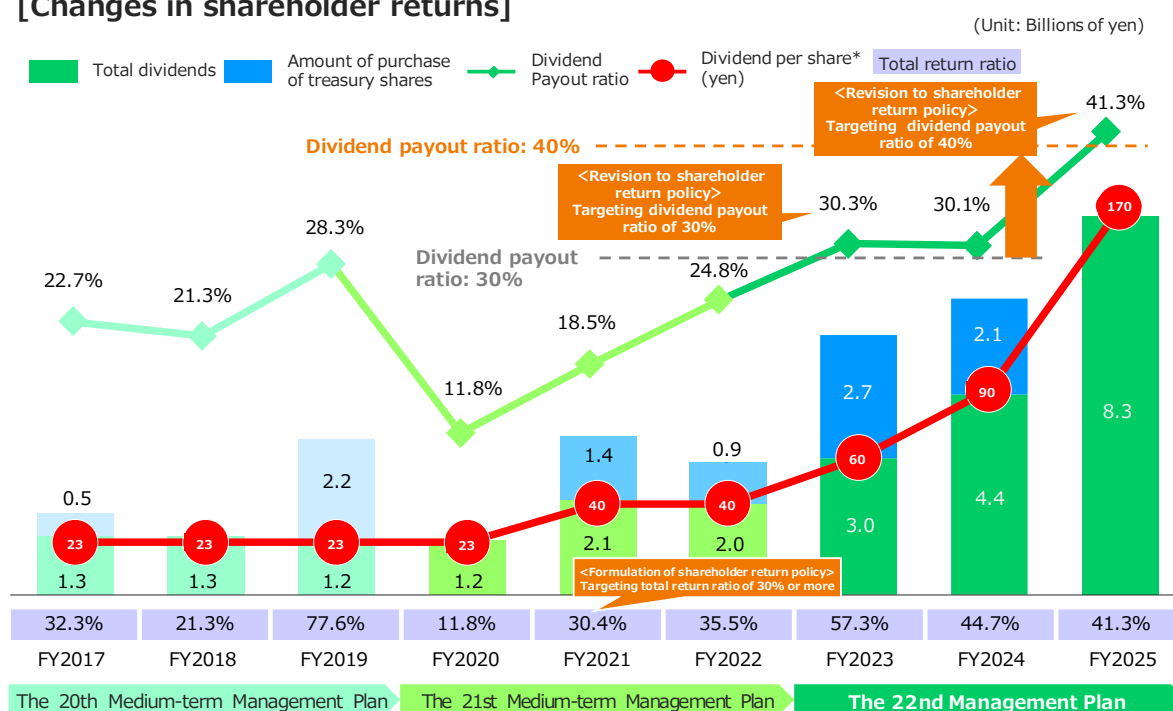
[Changes in shareholder returns]

(Unit: Billions of yen)

Total dividends

Amount of purchase of treasury shares

Dividend Payout ratio

Dividend per share* (yen)

Total return ratio

<Revision to shareholder return policy> Targeting dividend payout ratio of 40%

41.3%

Dividend payout ratio: 40%

<Revision to shareholder return policy> Targeting dividend payout ratio of 30%

30.3%

30.1%

170

28.3%

Dividend payout ratio: 30%

22.7%

21.3%

24.8%

18.5%

2.1

11.8%

2.7

90

8.3

1.4

0.9

60

2.2

0.5

4.4

40

40

3.0

23

23

23

23

2.1

2.0

1.3

1.3

1.2

1.2

<Formulation of shareholder return policy> Targeting total return ratio of 30% or more

| 32.3% | 21.3% | 77.6% | 11.8% | 30.4% | 35.5% | 57.3% | 44.7% | 41.3% |
|---|---|---|---|---|---|---|---|---|
| FY2017 | FY2018 | FY2019 | FY2020 | FY2021 | FY2022 | FY2023 | FY2024 | FY2025 |

The 20th Medium-term Management Plan

The 21st Medium-term Management Plan

The 22nd Management Plan